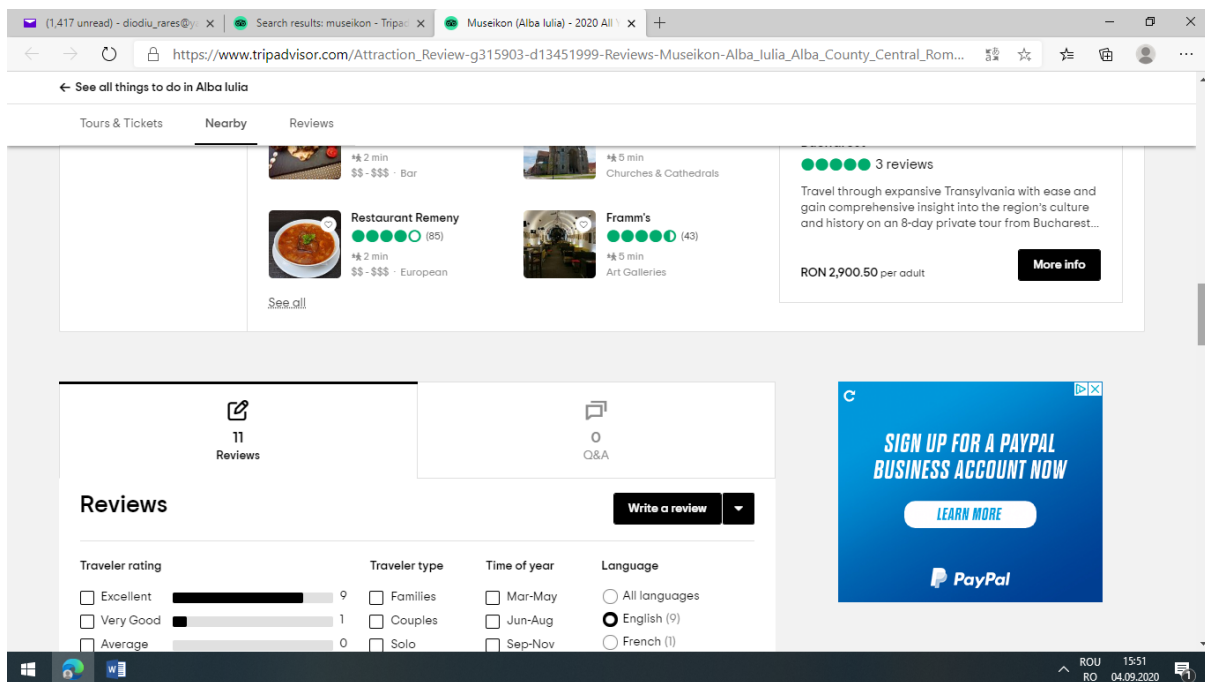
(1,417 unread) - diodiu_rares@y
Search results: museikon - Tripa
Museikon (Alba Iulia) - 2020 All

https://www.tripadvisor.com/Attraction_Review-g315903-d13451999-Reviews-Museikon-Alba_Iulia_Alba_County_Central_Rom...

← See all things to do in Alba Iulia

Tours & Tickets
Nearby
Reviews

2 min
$$ - $$$ · Bar

5 min
Churches & Cathedrals

3 reviews
Travel through expansive Transylvania with ease and gain comprehensive insight into the region's culture and history on an 8-day private tour from Bucharest...

Restaurant Remeny
(85)
2 min
$$ - $$$ · European

Framm's
(43)
5 min
Art Galleries

RON 2,900.50 per adult
More info

See all

11
Reviews

0
Q&A

SIGN UP FOR A PAYPAL BUSINESS ACCOUNT NOW
LEARN MORE
PayPal

Reviews
Write a review

Traveler rating
Excellent 9
Very Good 1
Average 0

Traveler type
Families
Couples
Solo

Time of year
Mar-May
Jun-Aug
Sep-Nov

Language
All languages
English (9)
French (1)

ROU
RO
15:51
04.09.2020